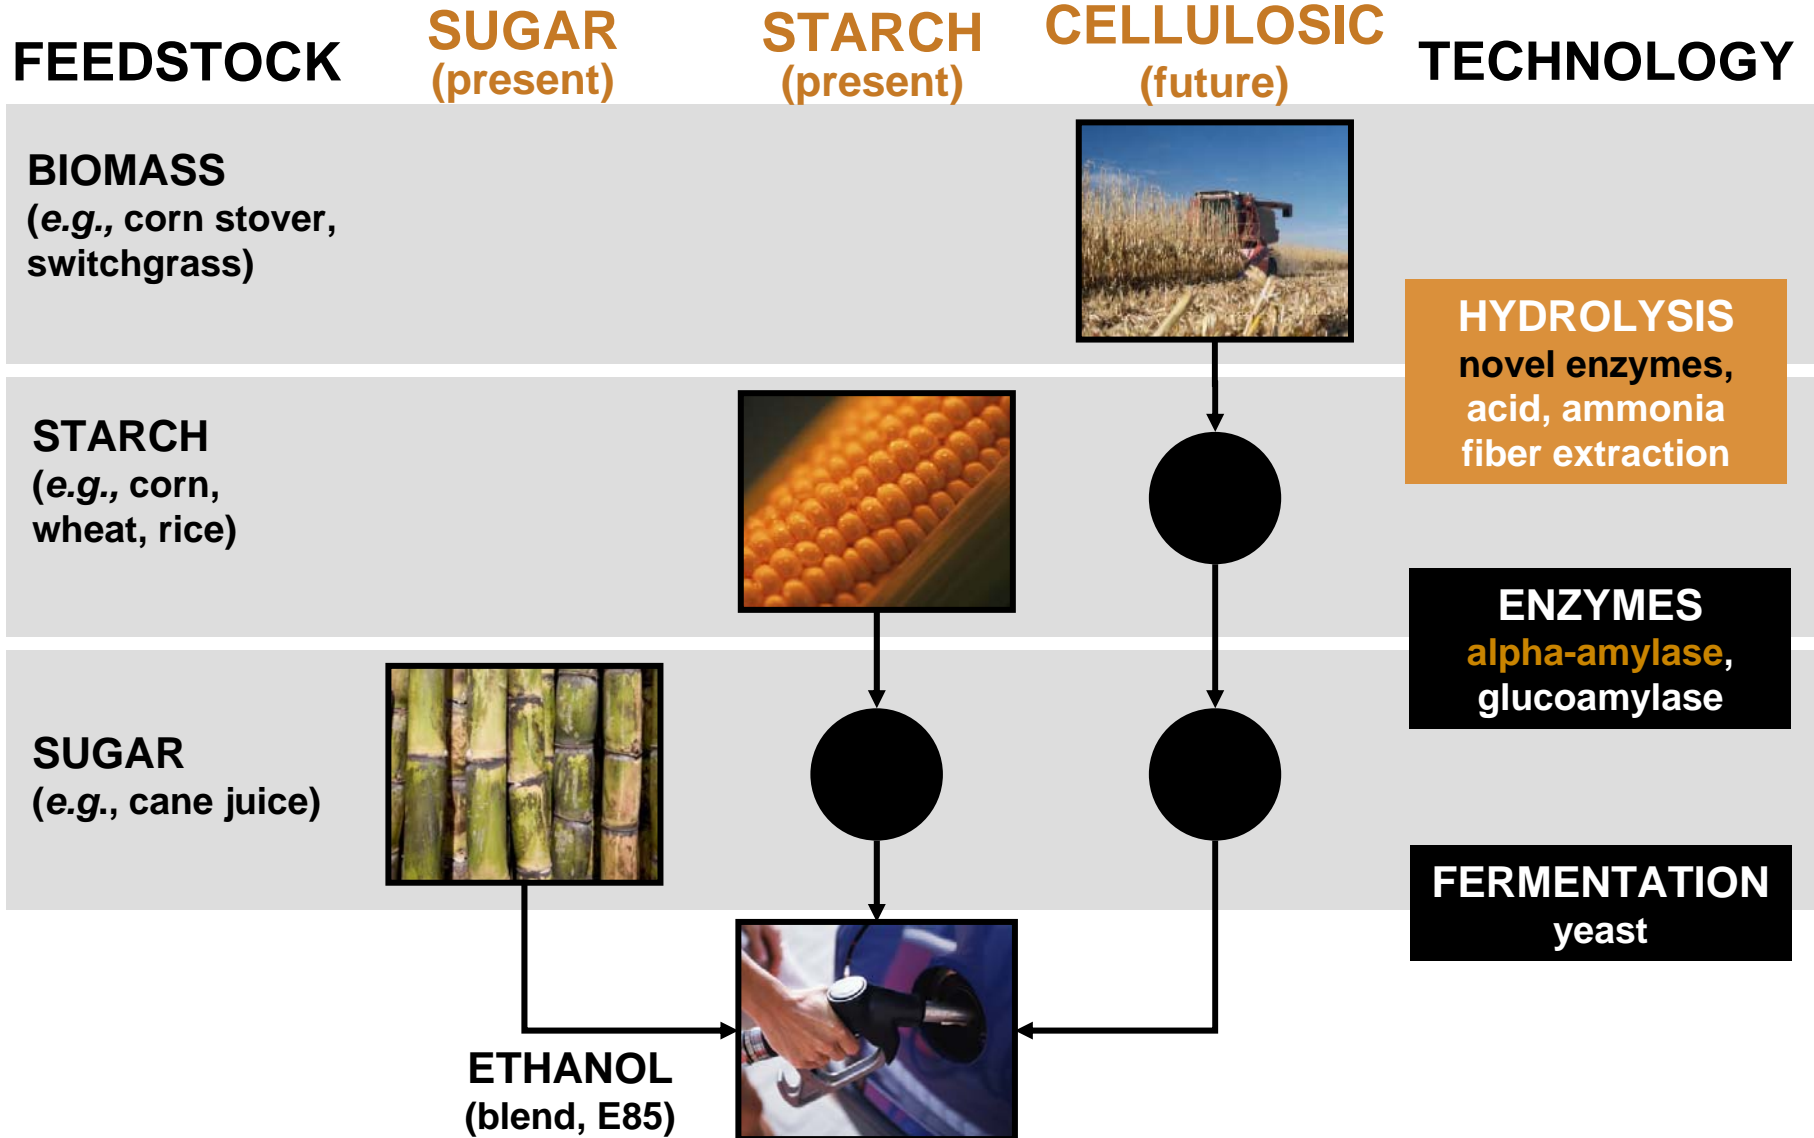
FEEDSTOCK

SUGAR (present)

STARCH (present)

CELLULOSIC (future)

TECHNOLOGY

BIOMASS (*e.g.,* corn stover, switchgrass)

HYDROLYSIS novel enzymes, acid, ammonia fiber extraction

STARCH (*e.g.,* corn, wheat, rice)

ENZYMES alpha-amylase, glucoamylase

SUGAR (*e.g.,* cane juice)

FERMENTATION yeast

ETHANOL (blend, E85)